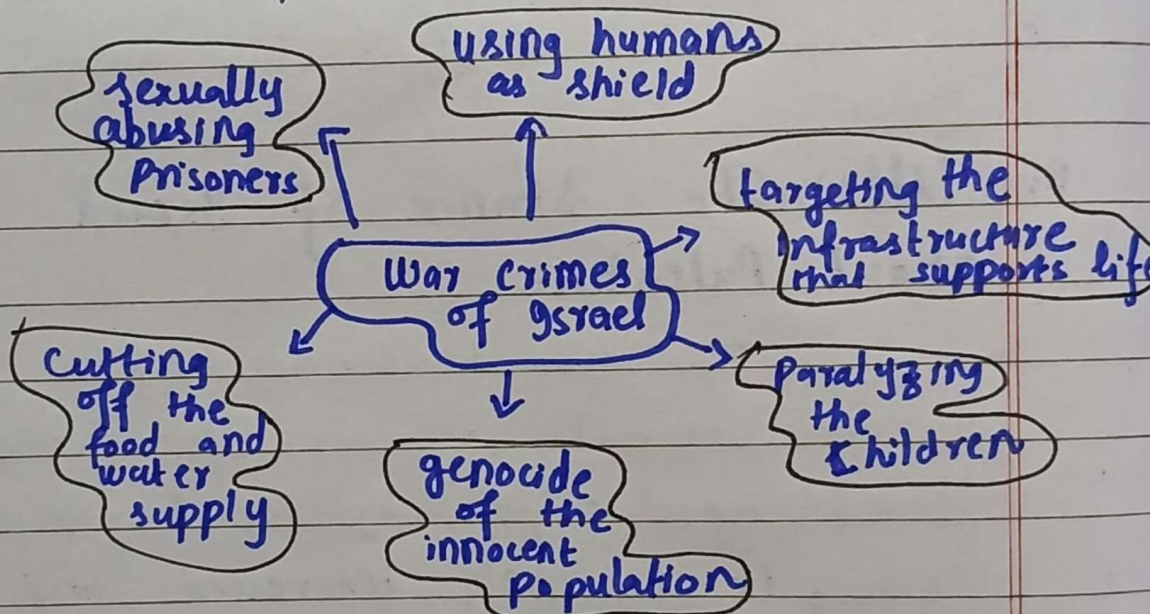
War crimes of Israel

using humans as shield

sexually abusing Prisoners

targeting the infrastructure that supports lif

cutting off the food and water supply

paralyzing the children

genocide of the innocent Population